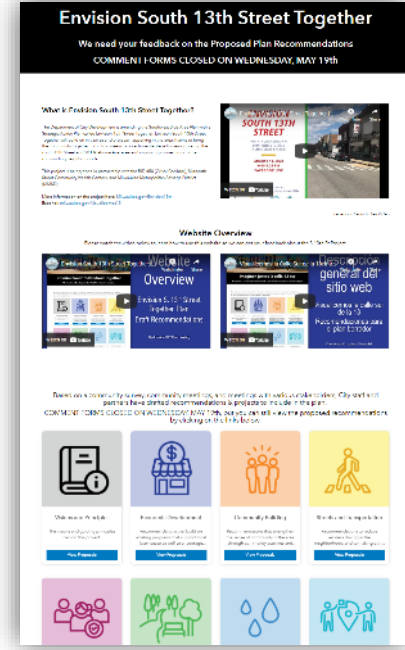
Envision South 13th Street Together

We need your feedback on the Proposed Plan Recommendations

COMMENT FORMS CLOSED ON WEDNESDAY, MAY 19th

What is Envision South 13th Street Together?

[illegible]

ENVISION SOUTH 13TH STREET

Website Overview

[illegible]

Website Overview

Envision S. 13th Street Together Plan Draft Recommendations

Descripción general del sitio web

Based on community survey, community meetings, and meetings with stakeholders, City staff and partners have drafted recommendations & projects to include in the plan.

COMMENT FORMS CLOSED ON WEDNESDAY MAY 19th, but you can still review the proposed recommendations by clicking on a link below.

View Proposals

View Proposals

View Proposals

View Proposals